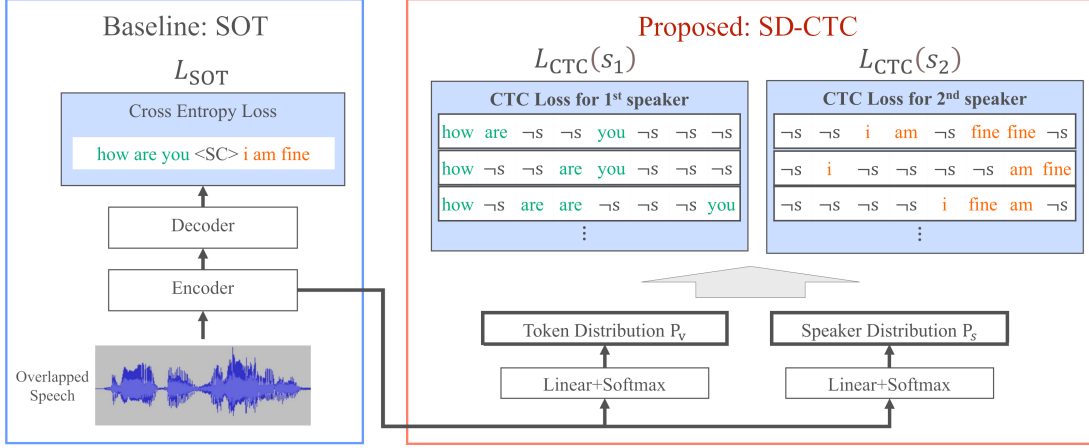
Baseline: SOT

$L_{\text{SOT}}$

Cross Entropy Loss

how are you <SC> i am fine

Decoder

Encoder

Overlapped Speech

Proposed: SD-CTC

$L_{\text{CTC}}(s_1)$

CTC Loss for 1st speaker

how are ¬s ¬s you ¬s ¬s ¬s

how ¬s ¬s are you ¬s ¬s ¬s

how ¬s are are ¬s ¬s ¬s you

⋮

$L_{\text{CTC}}(s_2)$

CTC Loss for 2nd speaker

¬s ¬s i am ¬s fine fine ¬s

¬s i ¬s ¬s ¬s ¬s am fine

¬s ¬s ¬s ¬s i fine am ¬s

⋮

Token Distribution $P_v$

Speaker Distribution $P_s$

Linear+Softmax

Linear+Softmax